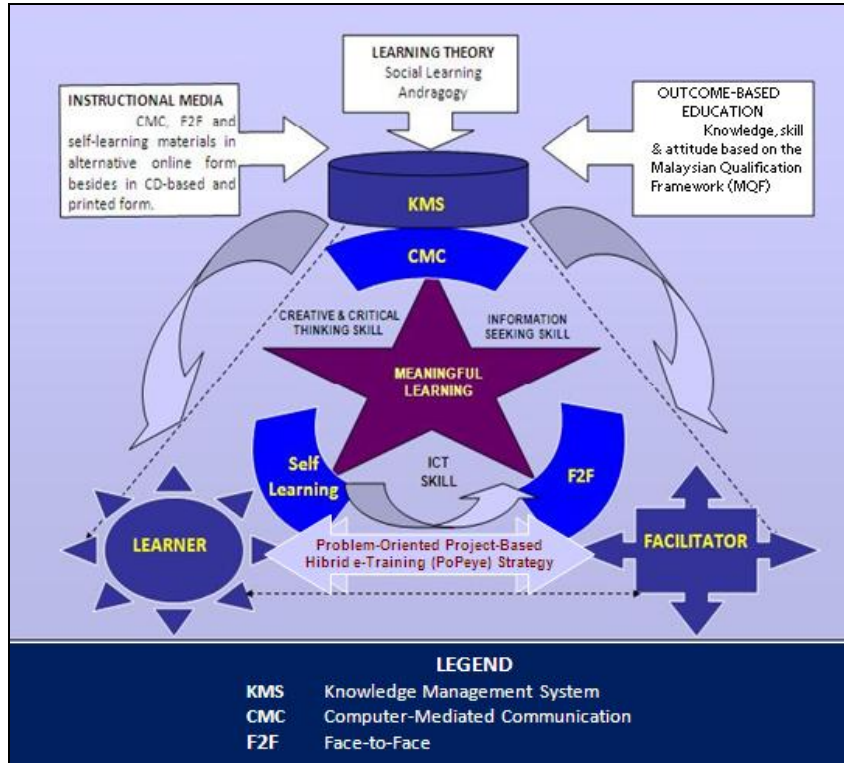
LEARNING THEORY
Social Learning
Andragogy

INSTRUCTIONAL MEDIA
CMC, F2F and self-learning materials in alternative online form besides in CD-based and printed form.

OUTCOME-BASED EDUCATION
Knowledge, skill & attitude based on the Malaysian Qualification Framework (MQF)

KMS

CMC

CREATIVE & CRITICAL THINKING SKILL

INFORMATION SEEKING SKILL

MEANINGFUL LEARNING

Self Learning

ICT SKILL

F2F

LEARNER

Problem-Oriented Project-Based Hibrid e-Training (PoPeye) Strategy

FACILITATOR

LEGEND

| | |
|---|---|
| KMS | Knowledge Management System |
| CMC | Computer-Mediated Communication |
| F2F | Face-to-Face |